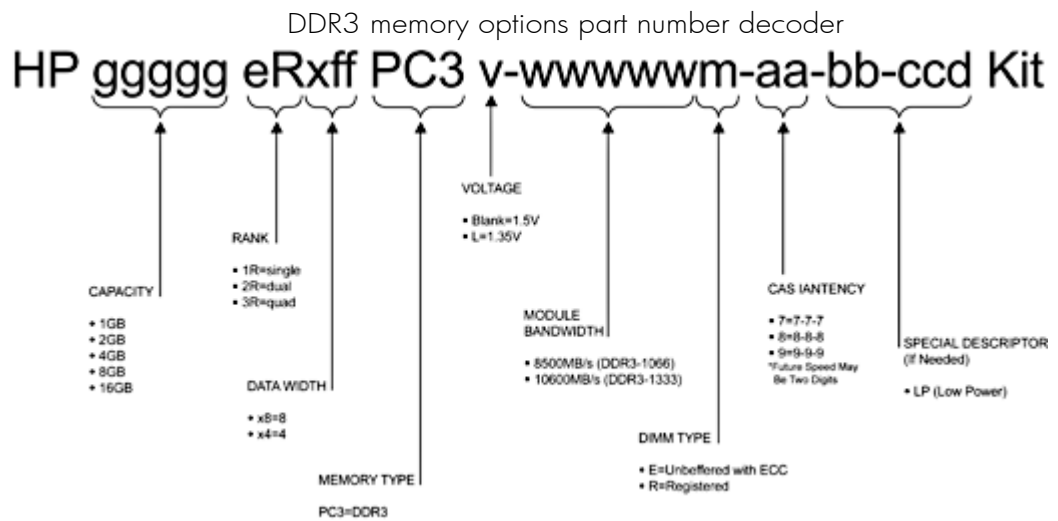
DDR3 memory options part number decoder

HP ggggg eRxff PC3 v-wwwwwm-aa-bb-ccd Kit

VOLTAGE

• Blank=1.5V
• L=1.35V

RANK

• 1R=single
• 2R=dual
• 3R=quad

CAPACITY

• 1GB
• 2GB
• 4GB
• 8GB
• 16GB

DATA WIDTH

• x8=8
• x4=4

MEMORY TYPE

PC3=DDR3

MODULE BANDWIDTH

• 8500MB/s (DDR3-1066)
• 10600MB/s (DDR3-1333)

DIMM TYPE

• E=Unbeffered with ECC
• R=Registered

CAS IANTENCY

• 7=7-7-7
• 8=8-8-8
• 9=9-9-9
*Future Speed May Be Two Digits

SPECIAL DESCRIPTOR (If Needed)

• LP (Low Power)